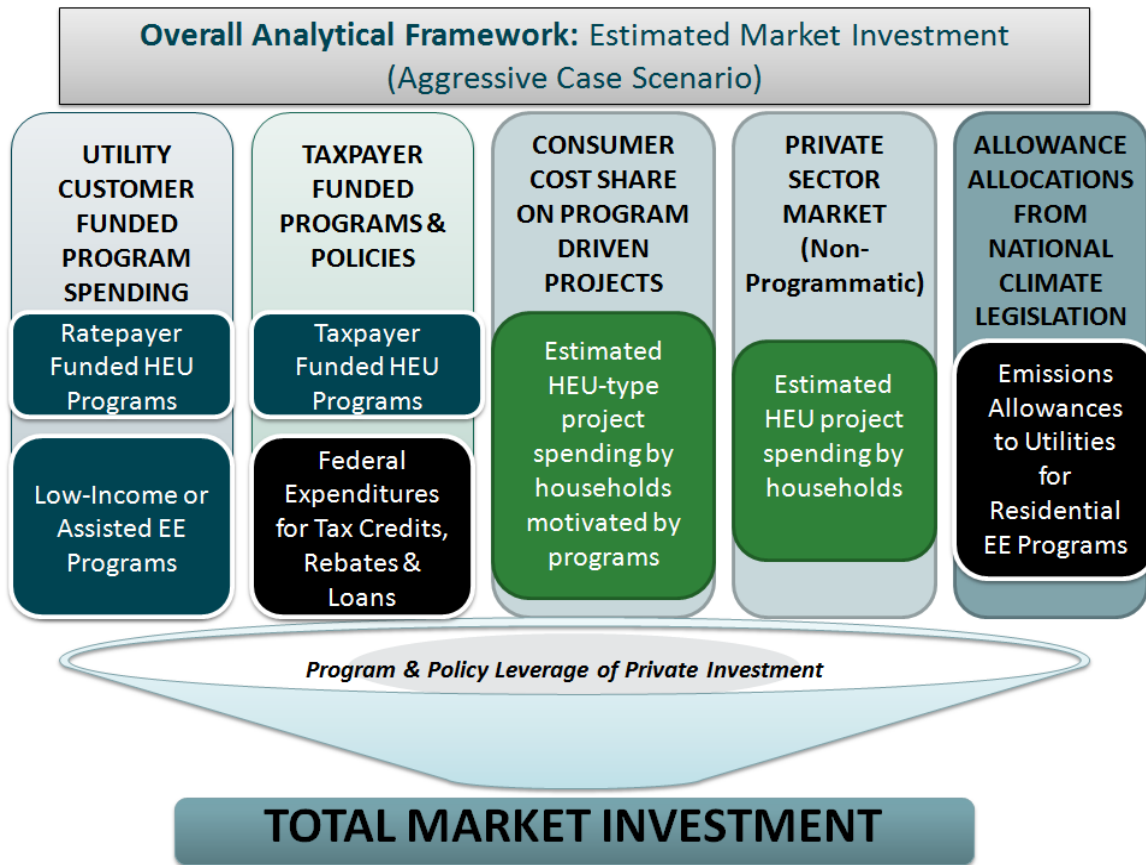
Overall Analytical Framework: Estimated Market Investment (Aggressive Case Scenario)

UTILITY CUSTOMER FUNDED PROGRAM SPENDING

Ratepayer Funded HEU Programs

Low-Income or Assisted EE Programs

TAXPAYER FUNDED PROGRAMS & POLICIES

Taxpayer Funded HEU Programs

Federal Expenditures for Tax Credits, Rebates & Loans

CONSUMER COST SHARE ON PROGRAM DRIVEN PROJECTS

Estimated HEU-type project spending by households motivated by programs

PRIVATE SECTOR MARKET (Non-Programmatic)

Estimated HEU project spending by households

ALLOWANCE ALLOCATIONS FROM NATIONAL CLIMATE LEGISLATION

Emissions Allowances to Utilities for Residential EE Programs

Program & Policy Leverage of Private Investment

TOTAL MARKET INVESTMENT